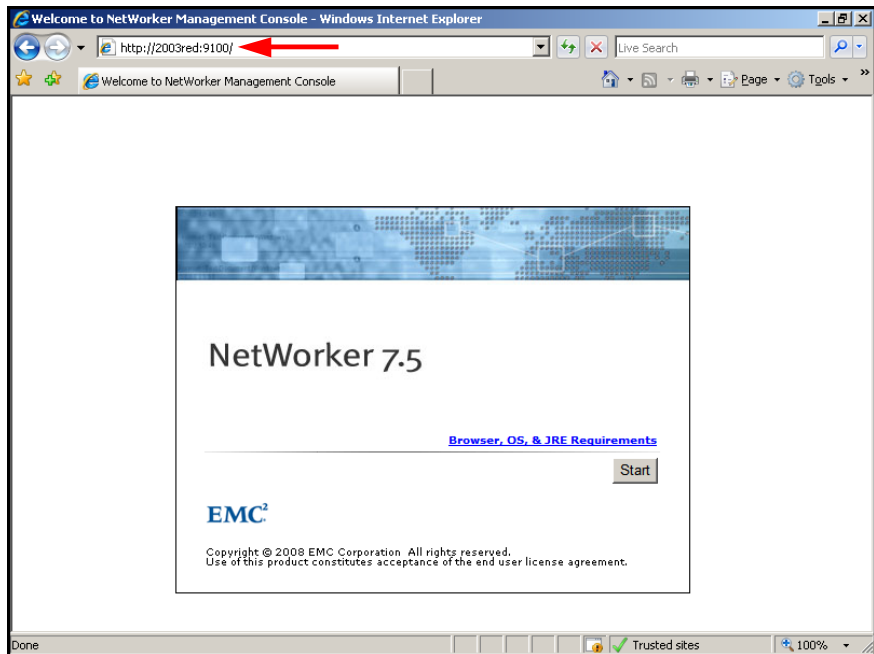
Welcome to NetWorker Management Console - Windows Internet Explorer

http://2003red:9100/

Live Search

Welcome to NetWorker Management Console

Page Tools

NetWorker 7.5

Browser, OS, & JRE Requirements

Start

$EMC^2$

Copyright © 2008 EMC Corporation All rights reserved.
Use of this product constitutes acceptance of the end user license agreement.

Done

Trusted sites

100%